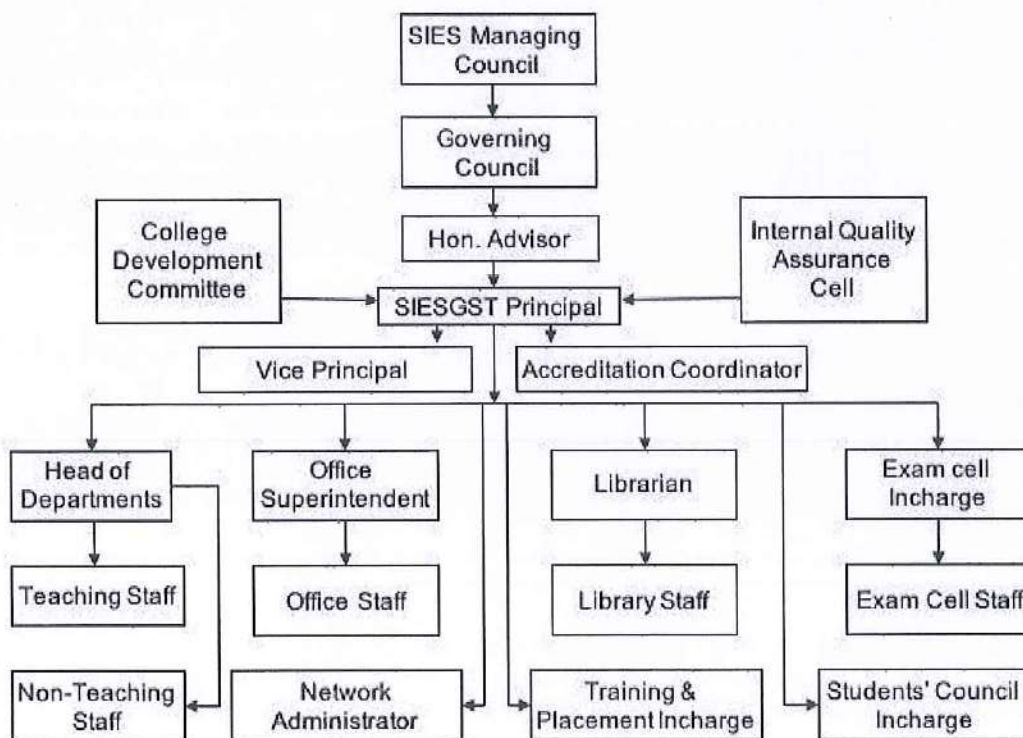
SIES Managing Council

Governing Council

College Development Committee

Hon. Advisor

Internal Quality Assurance Cell

SIESGST Principal

Vice Principal

Accreditation Coordinator

Head of Departments

Office Superintendent

Librarian

Exam cell Incharge

Teaching Staff

Office Staff

Library Staff

Exam Cell Staff

Non-Teaching Staff

Network Administrator

Training & Placement Incharge

Students' Council Incharge